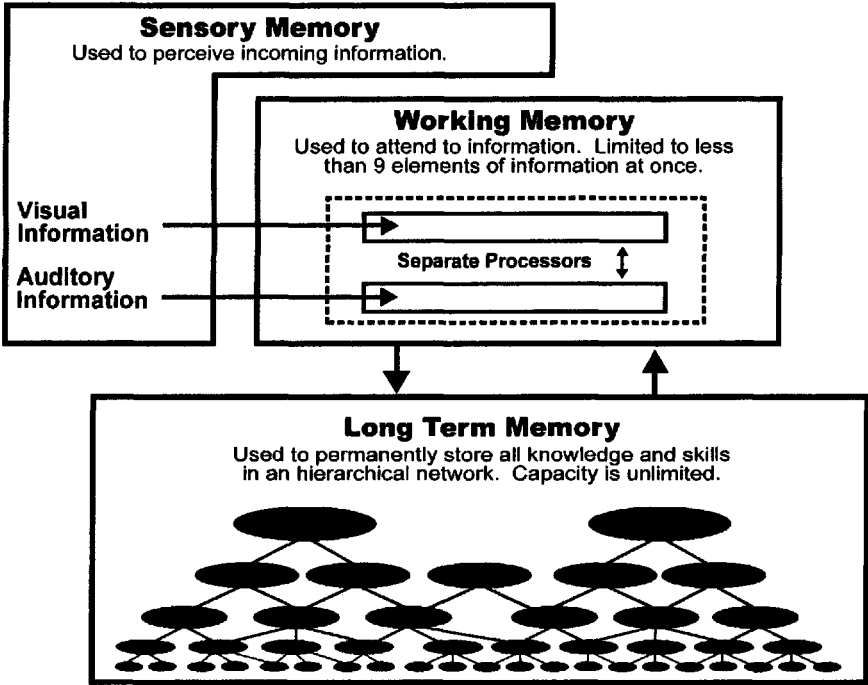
Sensory Memory
Used to perceive incoming information.

Working Memory
Used to attend to information. Limited to less than 9 elements of information at once.

Visual Information

Auditory Information

Separate Processors

Long Term Memory
Used to permanently store all knowledge and skills in an hierarchical network. Capacity is unlimited.